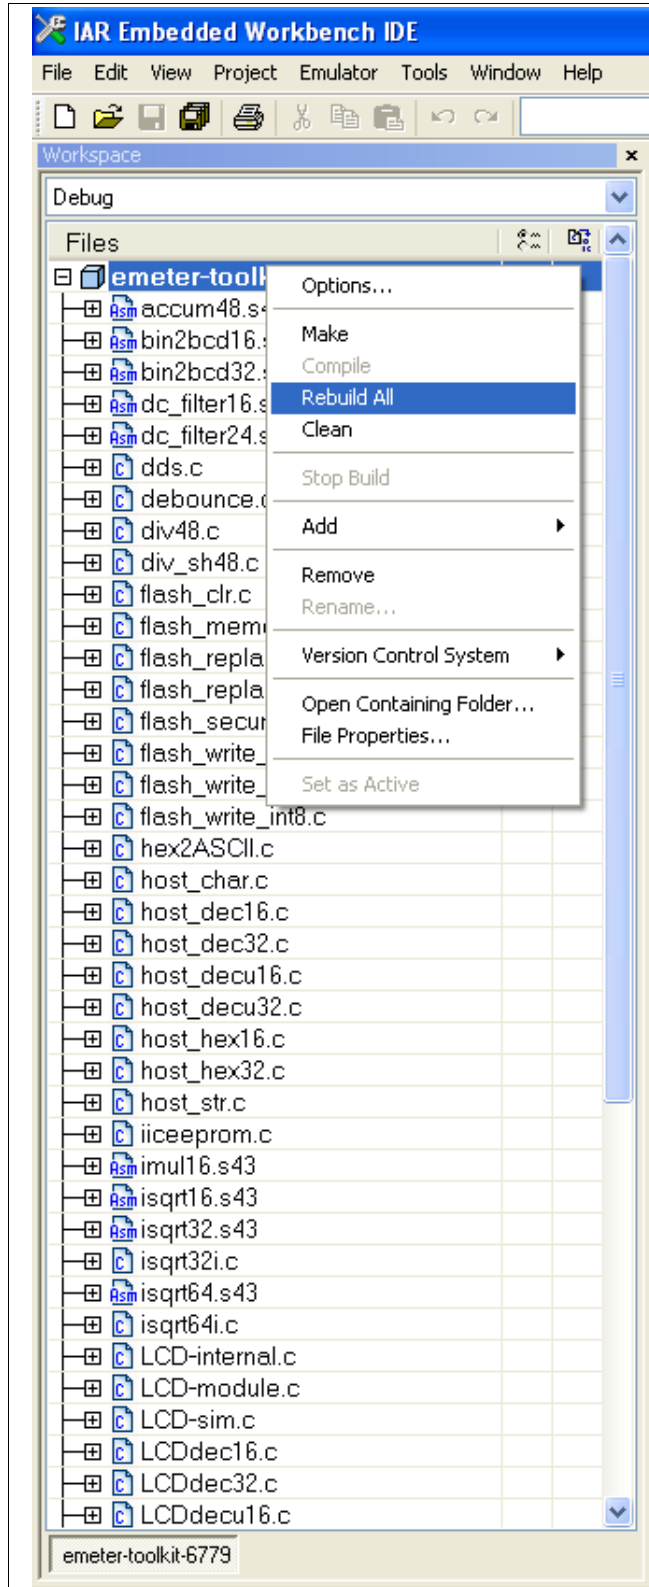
IAR Embedded Workbench IDE

File Edit View Project Emulator Tools Window Help

Workspace

Debug

Files

emeter-toolk

Asm accum48.s

Asm bin2bcd16.

Asm bin2bcd32.

Asm dc_filter16.s

Asm dc_filter24.s

C dds.c

C debounce.

C div48.c

C div_sh48.c

C flash_clr.c

C flash_mem

C flash_repla

C flash_repla

C flash_secu

C flash_write_

C flash_write_

C flash_write_int8.c

C hex2ASCII.c

C host_char.c

C host_dec16.c

C host_dec32.c

C host_decu16.c

C host_decu32.c

C host_hex16.c

C host_hex32.c

C host_str.c

C iiceeprom.c

Asm imul16.s43

Asm isqrt16.s43

Asm isqrt32.s43

C isqrt32i.c

Asm isqrt64.s43

C isqrt64i.c

C LCD-internal.c

C LCD-module.c

C LCD-sim.c

C LCDdec16.c

C LCDdec32.c

C LCDdecu16.c

Options...

Make

Compile

Rebuild All

Clean

Stop Build

Add

Remove

Rename...

Version Control System

Open Containing Folder...

File Properties...

Set as Active

emeter-toolkit-6779